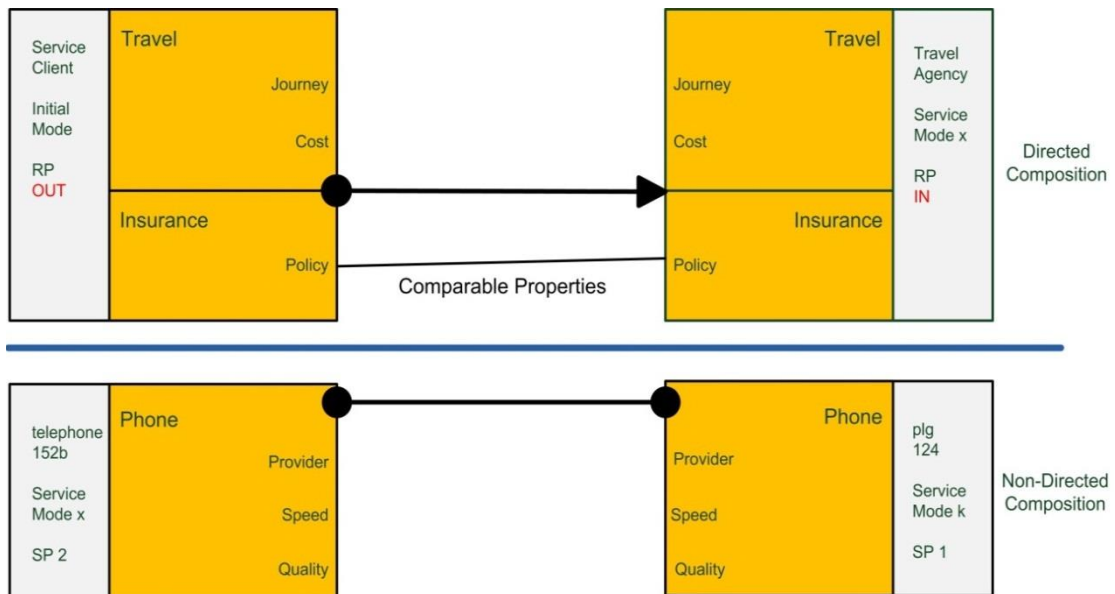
Service Client

Initial Mode

RP
OUT

Travel

Journey

Cost

Insurance

Policy

Comparable Properties

Travel

Journey

Cost

Insurance

Policy

Travel Agency

Service Mode x

RP
IN

Directed Composition

telephone 152b

Service Mode x

SP 2

Phone

Provider

Speed

Quality

Phone

Provider

Speed

Quality

plg
124

Service Mode k

SP 1

Non-Directed Composition